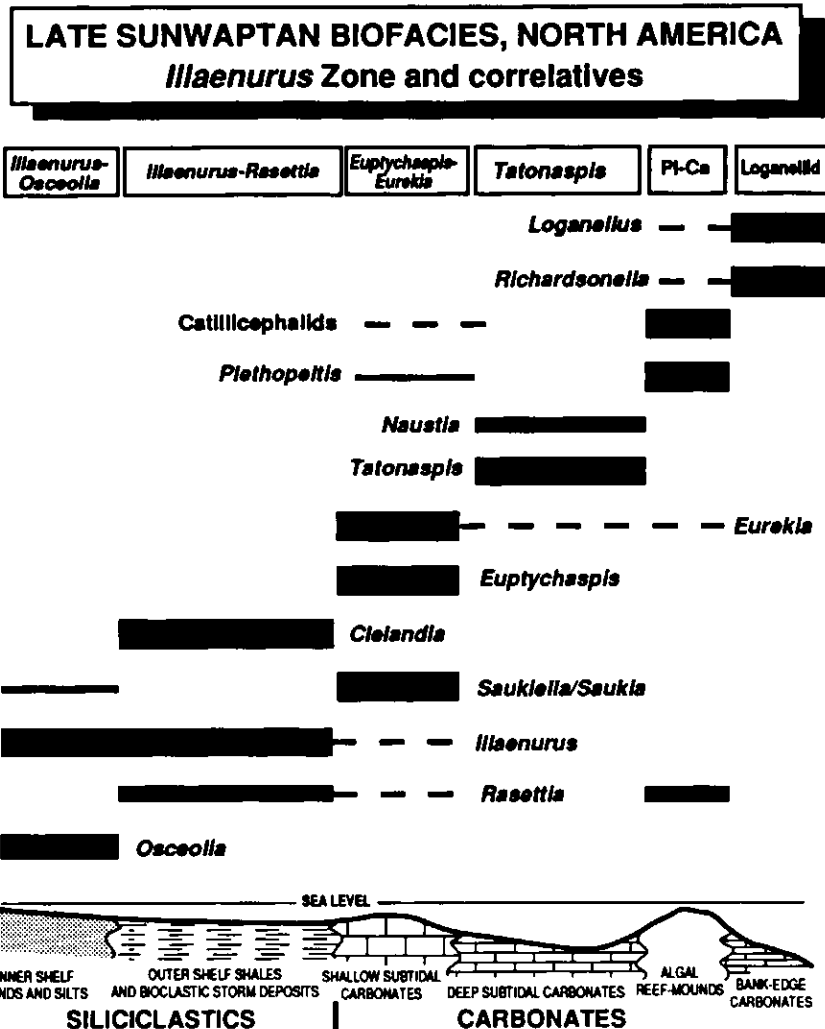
LATE SUNWAPTAN BIOFACIES, NORTH AMERICA
Illaenurus Zone and correlatives

| Illaenurus-Osceolia | Illaenurus-Rasettia | Euptychaspis-Eurekia | Tatonaspis | Pl-Ca | Loganellid |
|---|---|---|---|---|---|

Loganellus

Richardsonella

Catillicephalids

Plethopeltis

Naustia

Tatonaspis

Eurekia

Euptychaspis

Cleiandia

Saukiella/Saukia

Illaenurus

Rasettia

Osceolia

SEA LEVEL

INNER SHELF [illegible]NDS AND SILTS

OUTER SHELF SHALES AND BIOCLASTIC STORM DEPOSITS

SHALLOW SUBTIDAL CARBONATES

DEEP SUBTIDAL CARBONATES

ALGAL REEF-MOUNDS

BANK-EDGE CARBONATES

SILICICLASTICS

CARBONATES